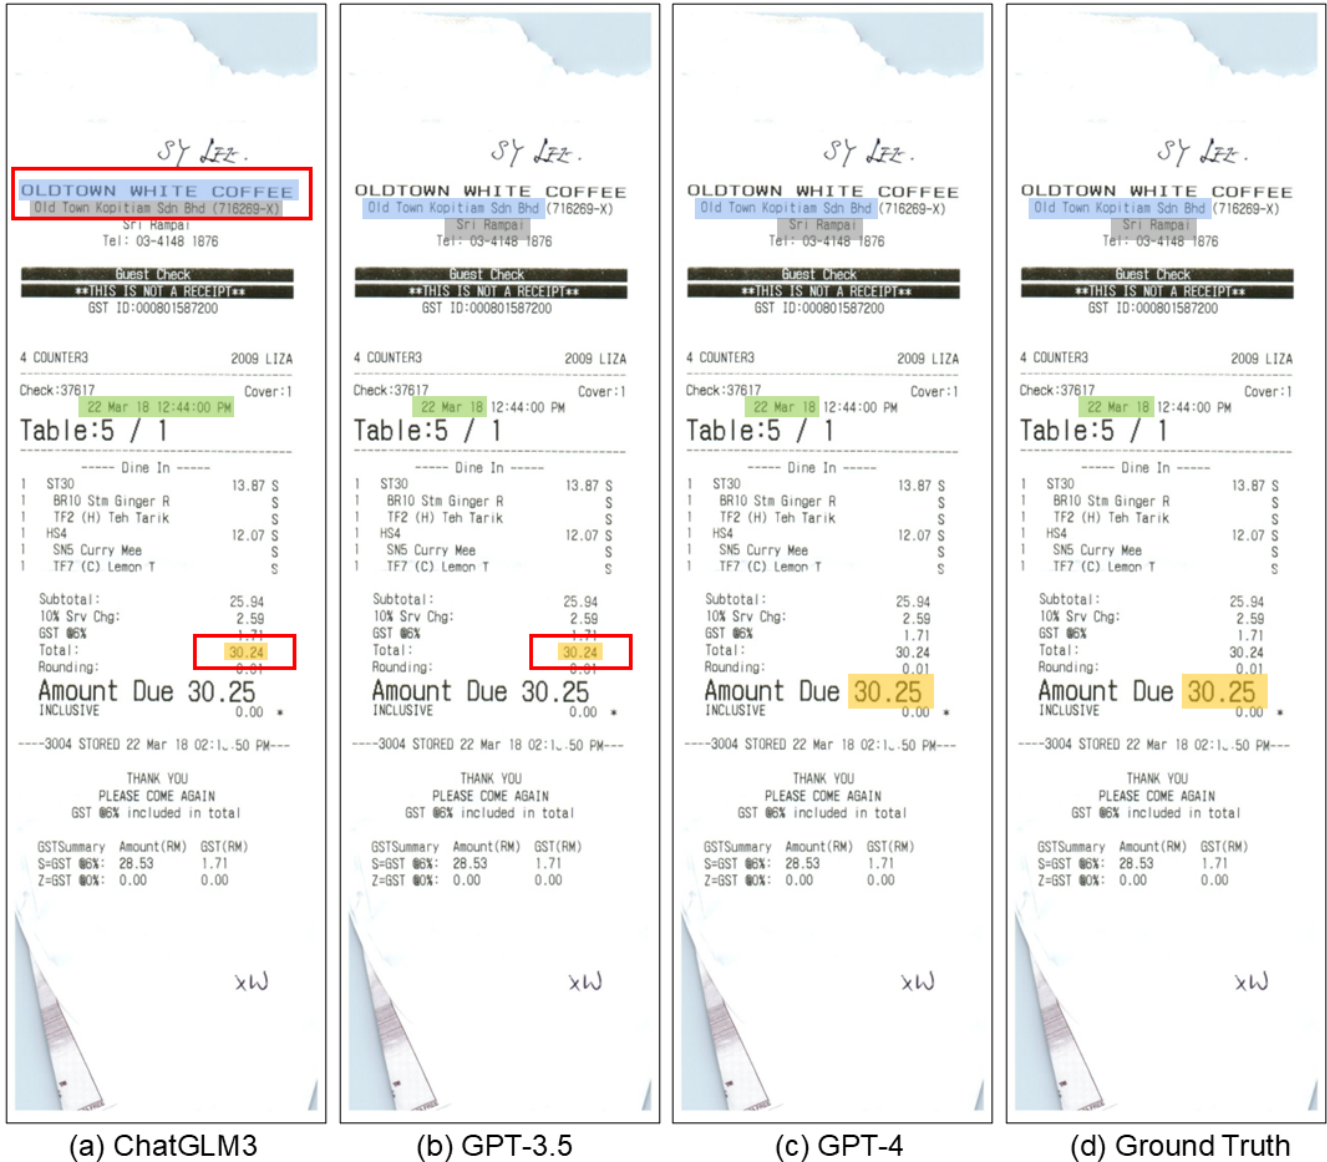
SY LEE.

OLDTOWN WHITE COFFEE
Old Town Kopitiam Sdn Bhd (716269-X)
Sri Rampai
Tel: 03-4148 1876

Guest Check
**THIS IS NOT A RECEIPT**
GST ID:000801587200

4 COUNTER3 2009 LIZA

Check:37617 Cover:1
22 Mar 18 12:44:00 PM
Table:5 / 1

----- Dine In -----
1 ST30 13.87 S
1 BR10 Stm Ginger R S
1 TF2 (H) Teh Tarik S
1 HS4 12.07 S
1 SN5 Curry Mee S
1 TF7 (C) Lemon T S

Subtotal: 25.94
10% Srv Chg: 2.59
GST @6% 1.71
Total: 30.24
Rounding: 0.01
Amount Due 30.25
INCLUSIVE 0.00 *

----3004 STORED 22 Mar 18 02:1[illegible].50 PM---

THANK YOU
PLEASE COME AGAIN
GST @6% included in total

GSTSummary Amount(RM) GST(RM)
S=GST @6%: 28.53 1.71
Z=GST @0%: 0.00 0.00

xW

(a) ChatGLM3

(b) GPT-3.5

(c) GPT-4

(d) Ground Truth